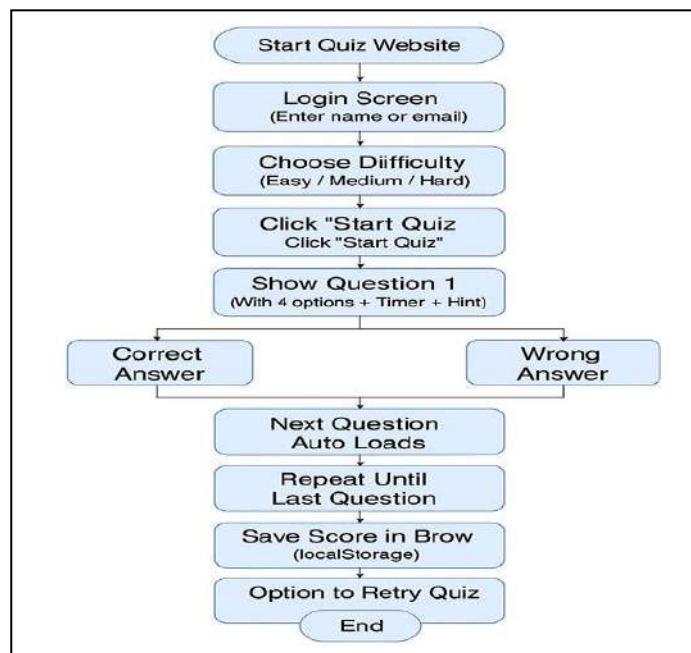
Start Quiz Website

Login Screen
(Enter name or email)

Choose Diifficulty
(Easy / Medium / Hard)

Click "Start Quiz
Click "Start Quiz"

Show Question 1
(With 4 options + Timer + Hint)

Correct Answer

Wrong Answer

Next Question Auto Loads

Repeat Until Last Question

Save Score in Brow
(localStorage)

Option to Retry Quiz

End